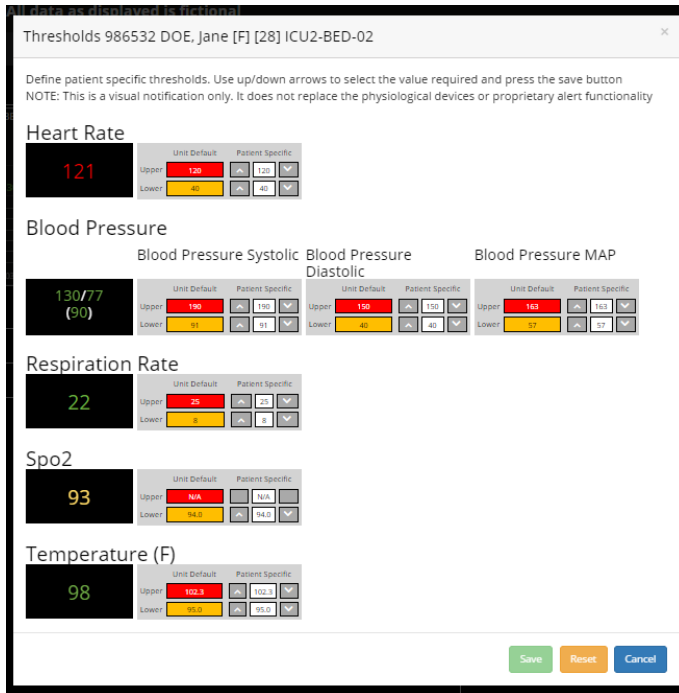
All data as displayed is fictional

Thresholds 986532 DOE, Jane [F] [28] ICU2-BED-02

×

Define patient specific thresholds. Use up/down arrows to select the value required and press the save button
NOTE: This is a visual notification only. It does not replace the physiological devices or proprietary alert functionality

Heart Rate

121

| | Unit Default | Patient Specific |
|---|---|---|
| Upper | 120 | 120 |
| Lower | 40 | 40 |

Blood Pressure

130/77 (90)

Blood Pressure Systolic

| | Unit Default | Patient Specific |
|---|---|---|
| Upper | 190 | 190 |
| Lower | 91 | 91 |

Blood Pressure Diastolic

| | Unit Default | Patient Specific |
|---|---|---|
| Upper | 150 | 150 |
| Lower | 40 | 40 |

Blood Pressure MAP

| | Unit Default | Patient Specific |
|---|---|---|
| Upper | 163 | 163 |
| Lower | 57 | 57 |

Respiration Rate

22

| | Unit Default | Patient Specific |
|---|---|---|
| Upper | 25 | 25 |
| Lower | 8 | 8 |

Spo2

93

| | Unit Default | Patient Specific |
|---|---|---|
| Upper | N/A | N/A |
| Lower | 94.0 | 94.0 |

Temperature (F)

98

| | Unit Default | Patient Specific |
|---|---|---|
| Upper | 102.3 | 102.3 |
| Lower | 95.0 | 95.0 |

Save Reset Cancel